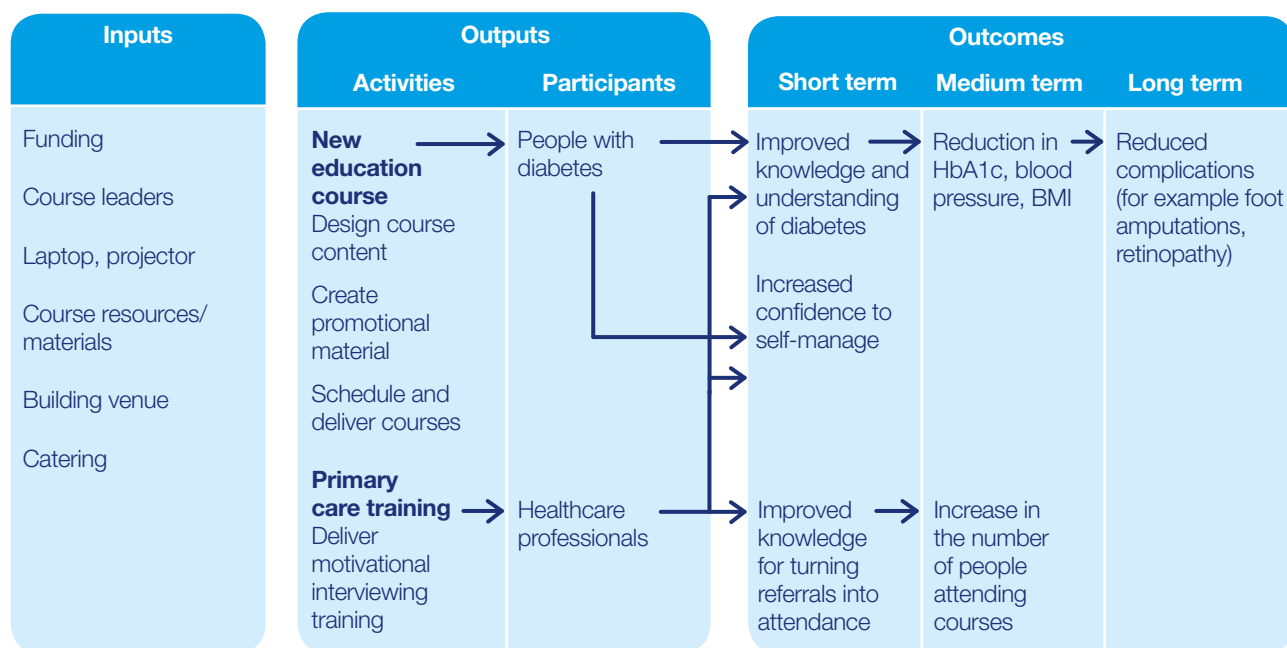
| Inputs | Outputs: Activities | Outputs: Participants | Outcomes: Short term | Outcomes: Medium term | Outcomes: Long term |
|---|---|---|---|---|---|
| Funding<br>Course leaders<br>Laptop, projector<br>Course resources/ materials<br>Building venue<br>Catering | **New education course**<br>Design course content<br>Create promotional material<br>Schedule and deliver courses | People with diabetes | Improved knowledge and understanding of diabetes<br>Increased confidence to self-manage | Reduction in HbA1c, blood pressure, BMI | Reduced complications (for example foot amputations, retinopathy) |
| | **Primary care training**<br>Deliver motivational interviewing training | Healthcare professionals | Improved knowledge for turning referrals into attendance | Increase in the number of people attending courses | |